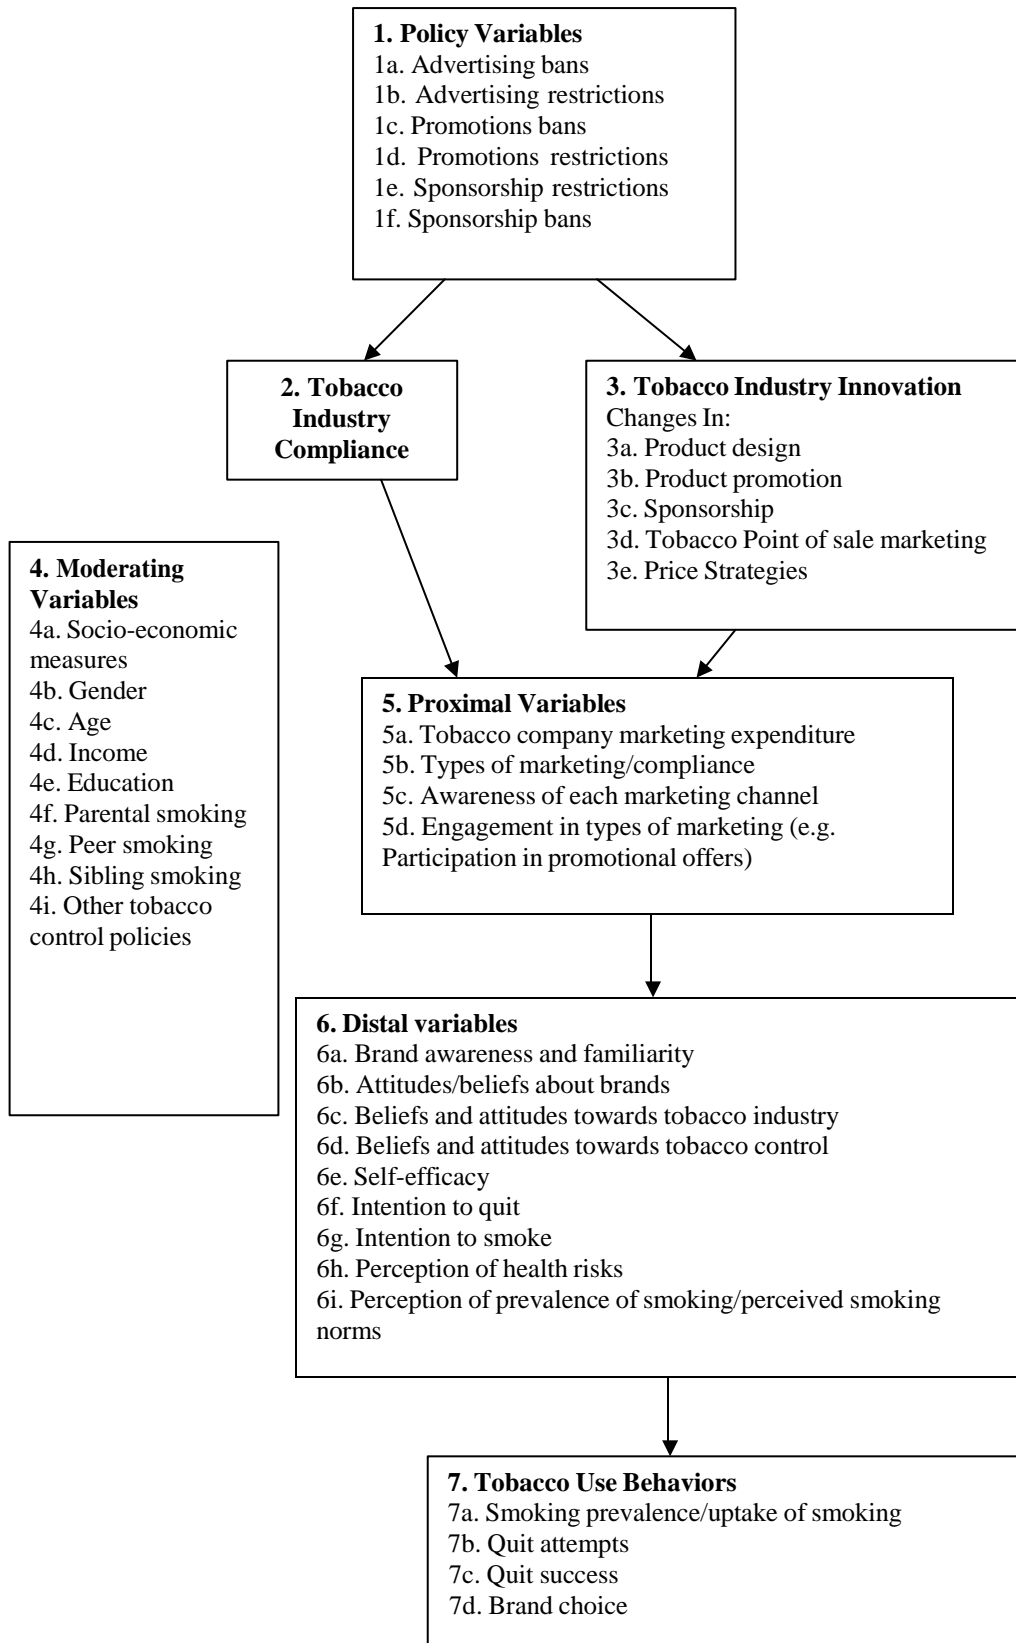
**1. Policy Variables**
1a. Advertising bans
1b. Advertising restrictions
1c. Promotions bans
1d. Promotions restrictions
1e. Sponsorship restrictions
1f. Sponsorship bans

**2. Tobacco Industry Compliance**

**3. Tobacco Industry Innovation**
Changes In:
3a. Product design
3b. Product promotion
3c. Sponsorship
3d. Tobacco Point of sale marketing
3e. Price Strategies

**4. Moderating Variables**
4a. Socio-economic measures
4b. Gender
4c. Age
4d. Income
4e. Education
4f. Parental smoking
4g. Peer smoking
4h. Sibling smoking
4i. Other tobacco control policies

**5. Proximal Variables**
5a. Tobacco company marketing expenditure
5b. Types of marketing/compliance
5c. Awareness of each marketing channel
5d. Engagement in types of marketing (e.g. Participation in promotional offers)

**6. Distal variables**
6a. Brand awareness and familiarity
6b. Attitudes/beliefs about brands
6c. Beliefs and attitudes towards tobacco industry
6d. Beliefs and attitudes towards tobacco control
6e. Self-efficacy
6f. Intention to quit
6g. Intention to smoke
6h. Perception of health risks
6i. Perception of prevalence of smoking/perceived smoking norms

**7. Tobacco Use Behaviors**
7a. Smoking prevalence/uptake of smoking
7b. Quit attempts
7c. Quit success
7d. Brand choice